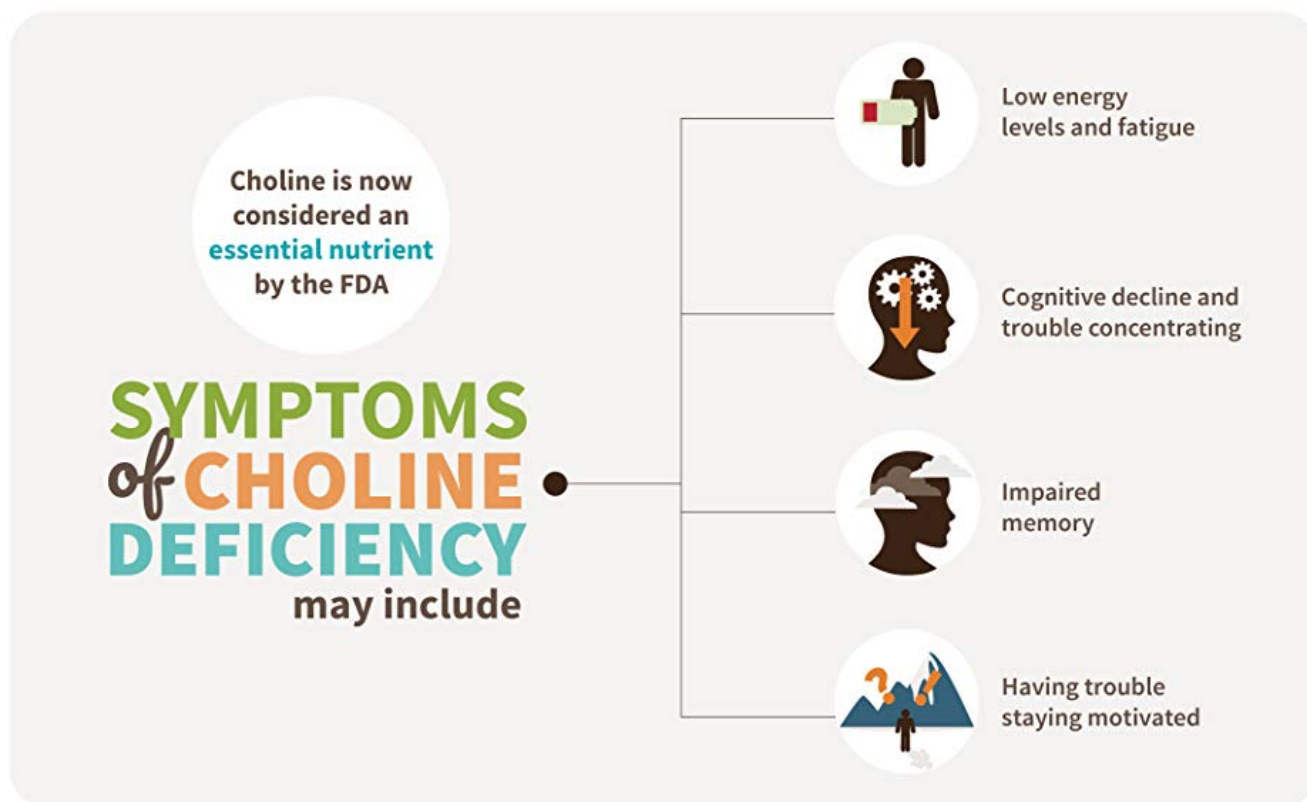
Choline is now considered an essential nutrient by the FDA

SYMPTOMS of CHOLINE DEFICIENCY may include

Low energy levels and fatigue

Cognitive decline and trouble concentrating

Impaired memory

Having trouble staying motivated